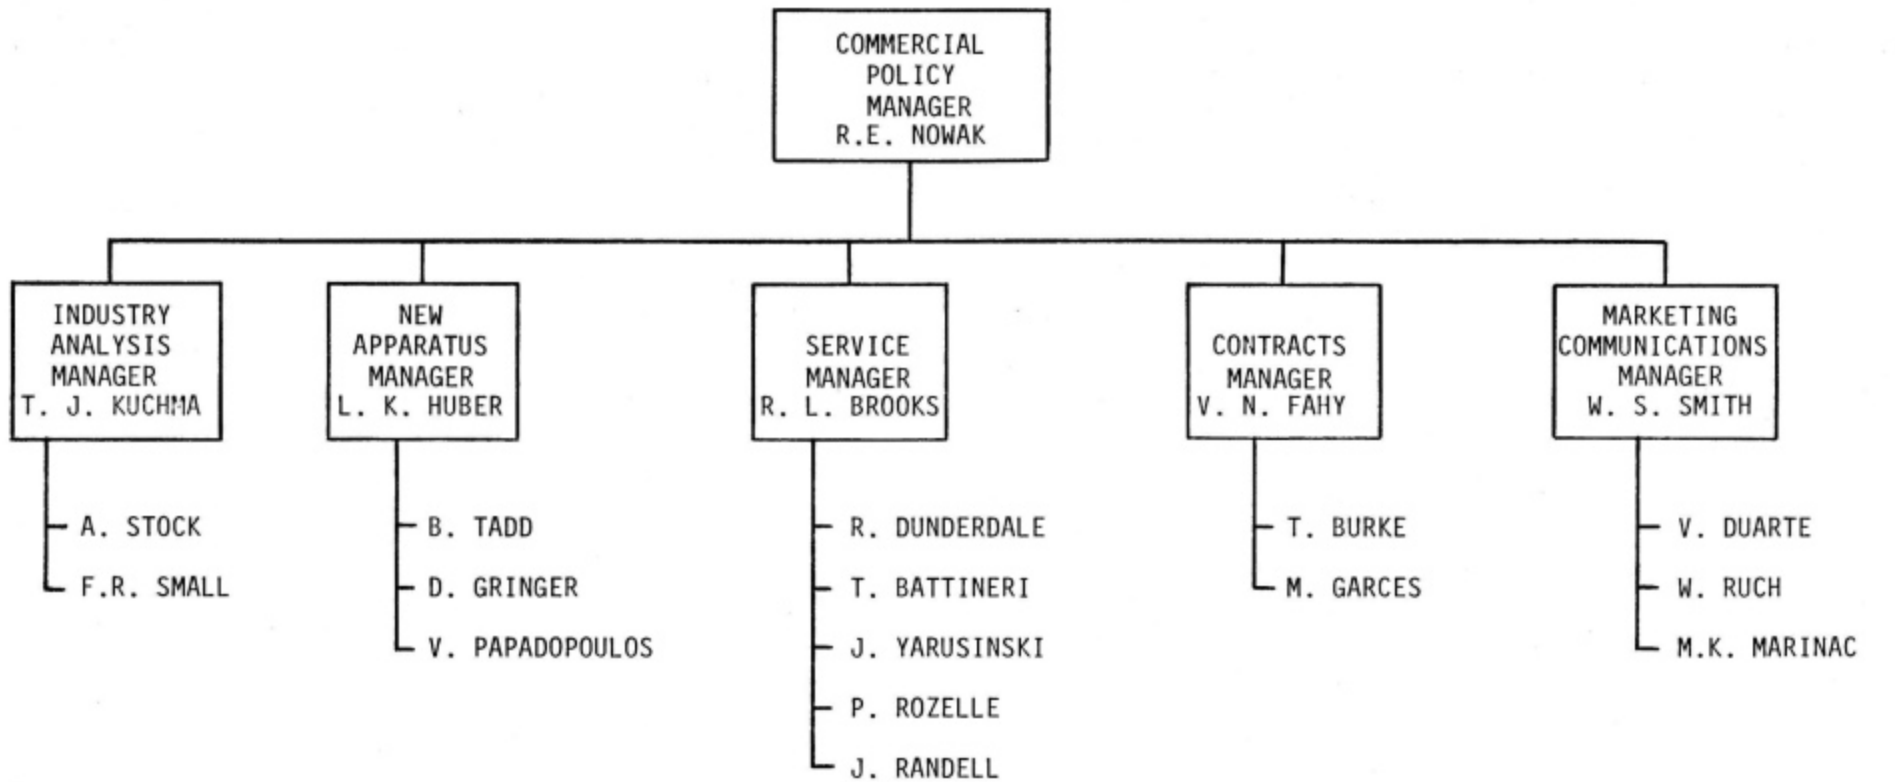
COMMERCIAL POLICY MANAGER
R.E. NOWAK

INDUSTRY ANALYSIS MANAGER
T. J. KUCHMA

A. STOCK
F.R. SMALL

NEW APPARATUS MANAGER
L. K. HUBER

B. TADD
D. GRINGER
V. PAPADOPOULOS

SERVICE MANAGER
R. L. BROOKS

R. DUNDERDALE
T. BATTINERI
J. YARUSINSKI
P. ROZELLE
J. RANDELL

CONTRACTS MANAGER
V. N. FAHY

T. BURKE
M. GARCES

MARKETING COMMUNICATIONS MANAGER
W. S. SMITH

V. DUARTE
W. RUCH
M.K. MARINAC